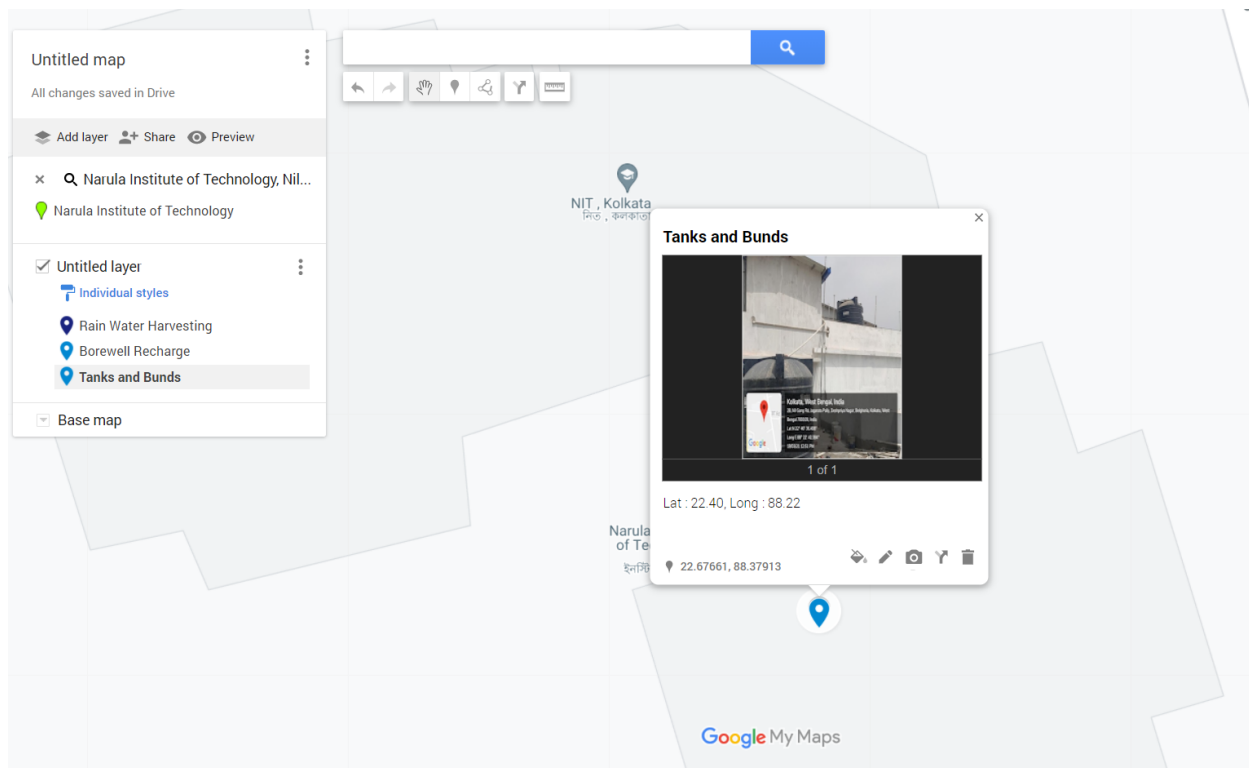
Untitled map

All changes saved in Drive

Add layer
Share
Preview

× Narula Institute of Technology, Nil...

Narula Institute of Technology

Untitled layer

Individual styles

Rain Water Harvesting

Borewell Recharge

Tanks and Bunds

Base map

NIT , Kolkata
নিত , কলকাতা

Tanks and Bunds

Kolkata, West Bengal, India
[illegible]

1 of 1

Lat : 22.40, Long : 88.22

22.67661, 88.37913

Narula
of Te
ইনস্টি

Google My Maps